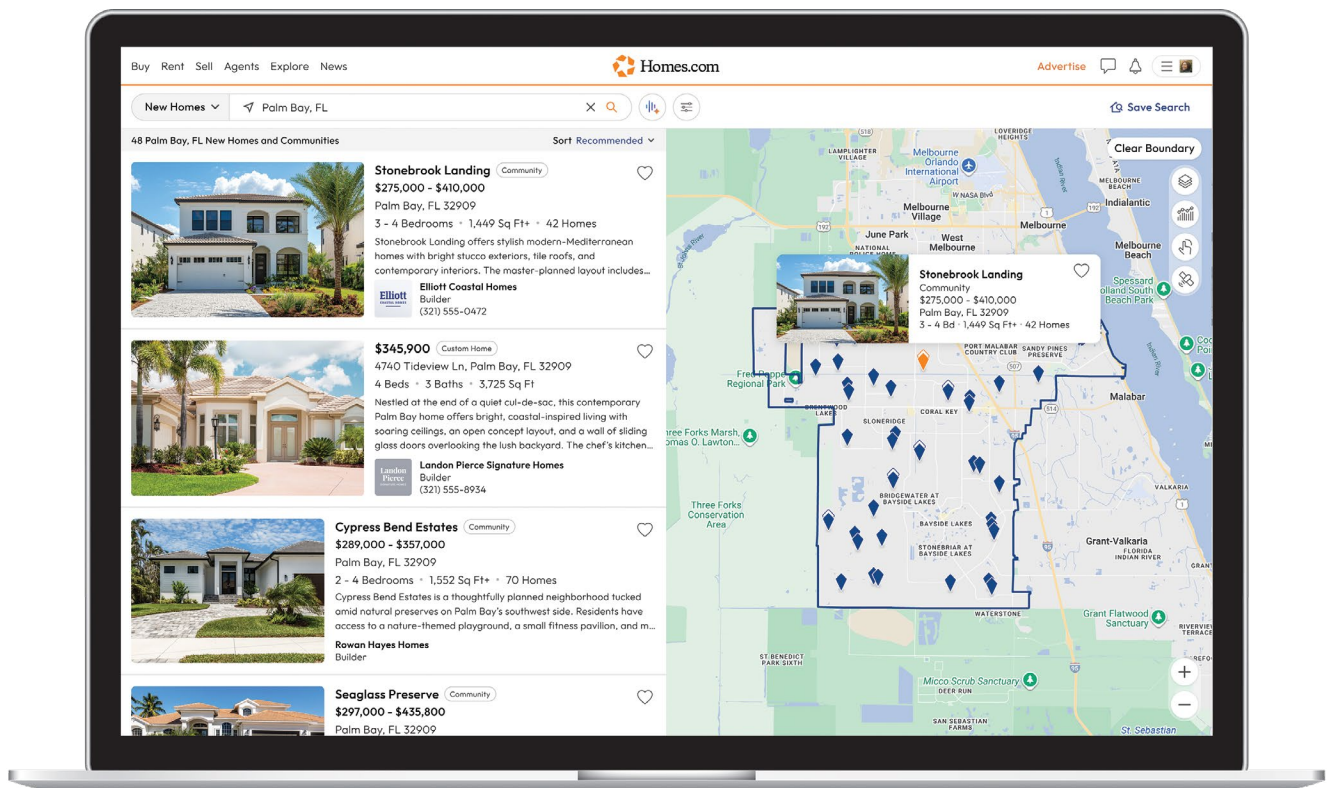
Buy Rent Sell Agents Explore News

Homes.com

Advertise

New Homes

Palm Bay, FL

Save Search

48 Palm Bay, FL New Homes and Communities

Sort Recommended

Stonebrook Landing Community
$275,000 - $410,000
Palm Bay, FL 32909
3 - 4 Bedrooms • 1,449 Sq Ft+ • 42 Homes
Stonebrook Landing offers stylish modern-Mediterranean homes with bright stucco exteriors, tile roofs, and contemporary interiors. The master-planned layout includes...

Elliott Coastal Homes
Builder
(321) 555-0472

$345,900 Custom Home
4740 Tideview Ln, Palm Bay, FL 32909
4 Beds • 3 Baths • 3,725 Sq Ft
Nestled at the end of a quiet cul-de-sac, this contemporary Palm Bay home offers bright, coastal-inspired living with soaring ceilings, an open concept layout, and a wall of sliding glass doors overlooking the lush backyard. The chef's kitchen...

Landon Pierce
Landon Pierce Signature Homes
Builder
(321) 555-8934

Cypress Bend Estates Community
$289,000 - $357,000
Palm Bay, FL 32909
2 - 4 Bedrooms • 1,552 Sq Ft+ • 70 Homes
Cypress Bend Estates is a thoughtfully planned neighborhood tucked amid natural preserves on Palm Bay's southwest side. Residents have access to a nature-themed playground, a small fitness pavilion, and m...

Rowan Hayes Homes
Builder

Seaglass Preserve Community
$297,000 - $435,800
Palm Bay, FL 32909

Clear Boundary

Stonebrook Landing
Community
$275,000 - $410,000
Palm Bay, FL 32909
3 - 4 Bd · 1,449 Sq Ft+ · 42 Homes

LOVERIDGE HEIGHTS
LAMPLIGHTER VILLAGE
Melbourne Orlando International Airport
W NASA Blvd
Melbourne Village
Melbourne
MELBOURNE BEACH
Indialantic
June Park
NATIONAL PINES
West Melbourne
Melbourne Beach
Spessard Holland South Beach Park
PORT MALABAR COUNTRY CLUB
SANDY PINES PRESERVE
Fred Poppe Regional Park
Malabar
CORAL KEY
SLONERIDGE
Three Forks Marsh Thomas O. Lawton
Three Forks Conservation Area
BRIDGEWATER AT BAYSIDE LAKES
BAYSIDE LAKES
STONEBRIAR AT BAYSIDE LAKES
VALKARIA
Grant-Valkaria
FLORIDA RIDGE
WATERSTONE
Grant Flatwood Sanctuary
RIVERVIEW TERRACE
ST BENEDICT PARK SIXTH
Micco Scrub Sanctuary
DEER RUN
SAN SEBASTIAN FARMS
St Sebastian
Indian River